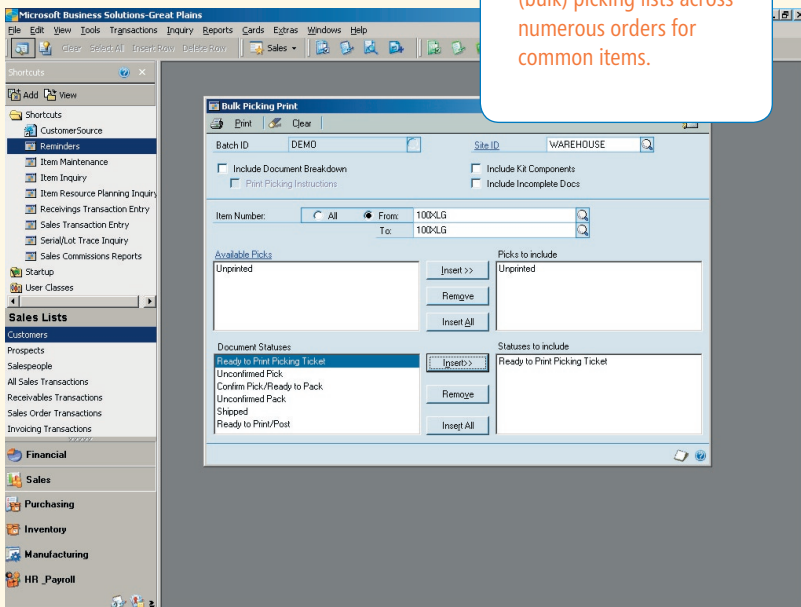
Microsoft Business Solutions-Great Plains

File Edit View Tools Transactions Inquiry Reports Cards Extras Windows Help

Clear Select All Insert Row Delete Row Sales

(bulk) picking lists across numerous orders for common items.

Shortcuts

Add View

Shortcuts
CustomerSource
Reminders
Item Maintenance
Item Inquiry
Item Resource Planning Inquiry
Receivings Transaction Entry
Sales Transaction Entry
Serial/Lot Trace Inquiry
Sales Commissions Reports
Startup
User Classes

Sales Lists
Customers
Prospects
Salespeople
All Sales Transactions
Receivables Transactions
Sales Order Transactions
Invoicing Transactions

Financial
Sales
Purchasing
Inventory
Manufacturing
HR_Payroll

Bulk Picking Print

Print Clear

Batch ID DEMO
Site ID WAREHOUSE

Include Document Breakdown
Print Picking Instructions
Include Kit Components
Include Incomplete Docs

Item Number: All From: 100XLG
To: 100XLG

Available Picks
Unprinted

Insert >>
Remove
Insert All

Picks to include
Unprinted

Document Statuses
Ready to Print Picking Ticket
Unconfirmed Pick
Confirm Pick/Ready to Pack
Unconfirmed Pack
Shipped
Ready to Print/Post

Insert>>
Remove
Insert All

Statuses to include
Ready to Print Picking Ticket